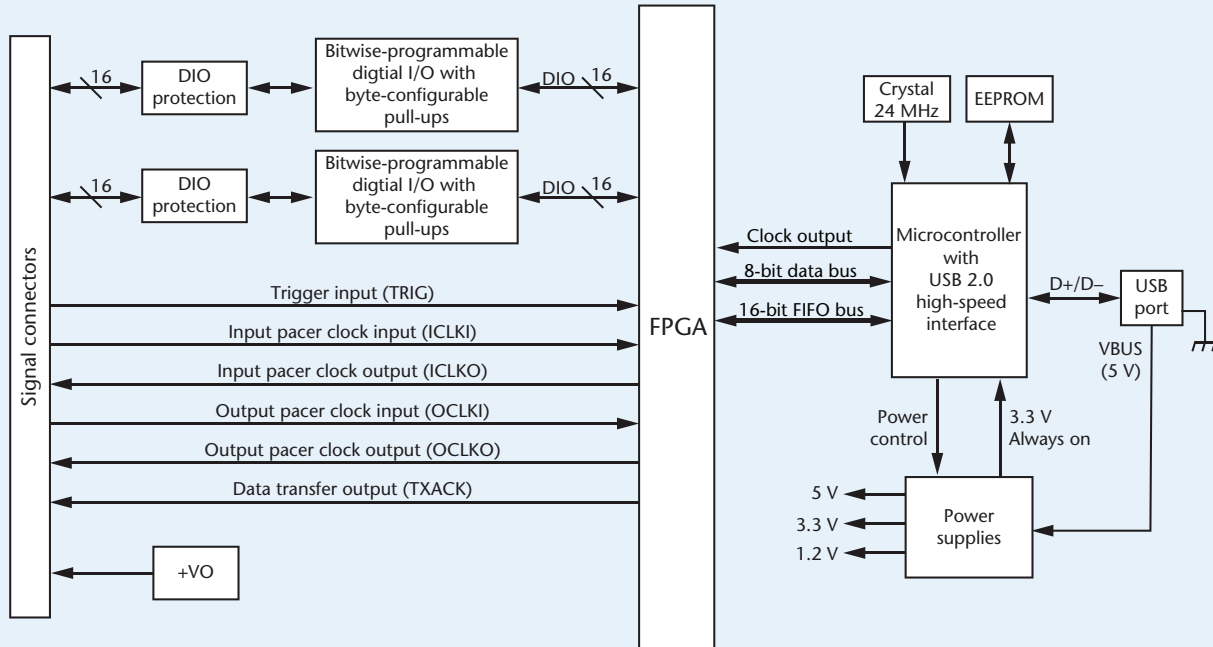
Signal connectors

16

DIO protection

Bitwise-programmable digtial I/O with byte-configurable pull-ups

DIO 16

16

DIO protection

Bitwise-programmable digtial I/O with byte-configurable pull-ups

DIO 16

Trigger input (TRIG)

Input pacer clock input (ICLKI)

Input pacer clock output (ICLKO)

Output pacer clock input (OCLKI)

Output pacer clock output (OCLKO)

Data transfer output (TXACK)

+VO

FPGA

Crystal 24 MHz

EEPROM

Clock output

8-bit data bus

16-bit FIFO bus

Microcontroller with USB 2.0 high-speed interface

D+/D–

USB port

VBUS (5 V)

Power control

3.3 V Always on

5 V

3.3 V

1.2 V

Power supplies